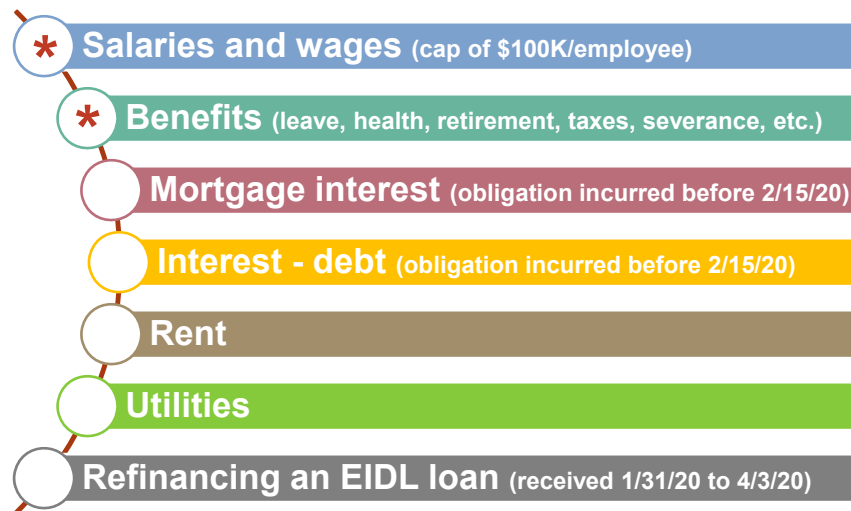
* Salaries and wages (cap of \$100K/employee)

* Benefits (leave, health, retirement, taxes, severance, etc.)

Mortgage interest (obligation incurred before 2/15/20)

Interest - debt (obligation incurred before 2/15/20)

Rent

Utilities

Refinancing an EIDL loan (received 1/31/20 to 4/3/20)